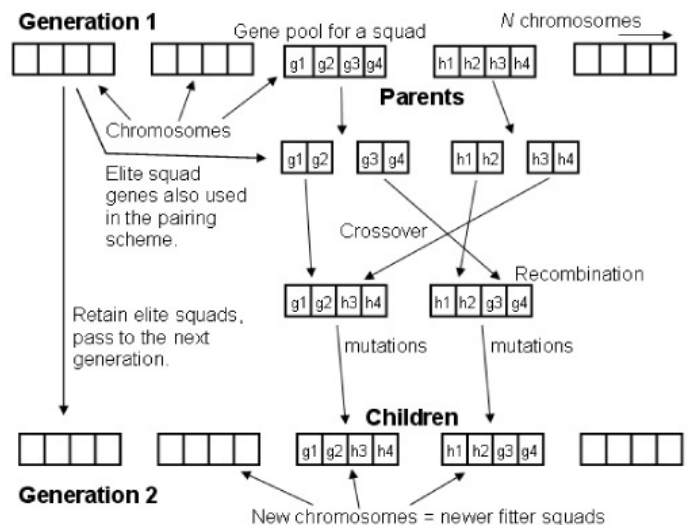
Generation 1

Gene pool for a squad

*N* chromosomes

g1 g2 g3 g4

h1 h2 h3 h4

Parents

Chromosomes

g1 g2

g3 g4

h1 h2

h3 h4

Elite squad genes also used in the pairing scheme.

Crossover

Recombination

g1 g2 h3 h4

h1 h2 g3 g4

Retain elite squads, pass to the next generation.

mutations

mutations

Children

g1 g2 h3 h4

h1 h2 g3 g4

Generation 2

New chromosomes = newer fitter squads